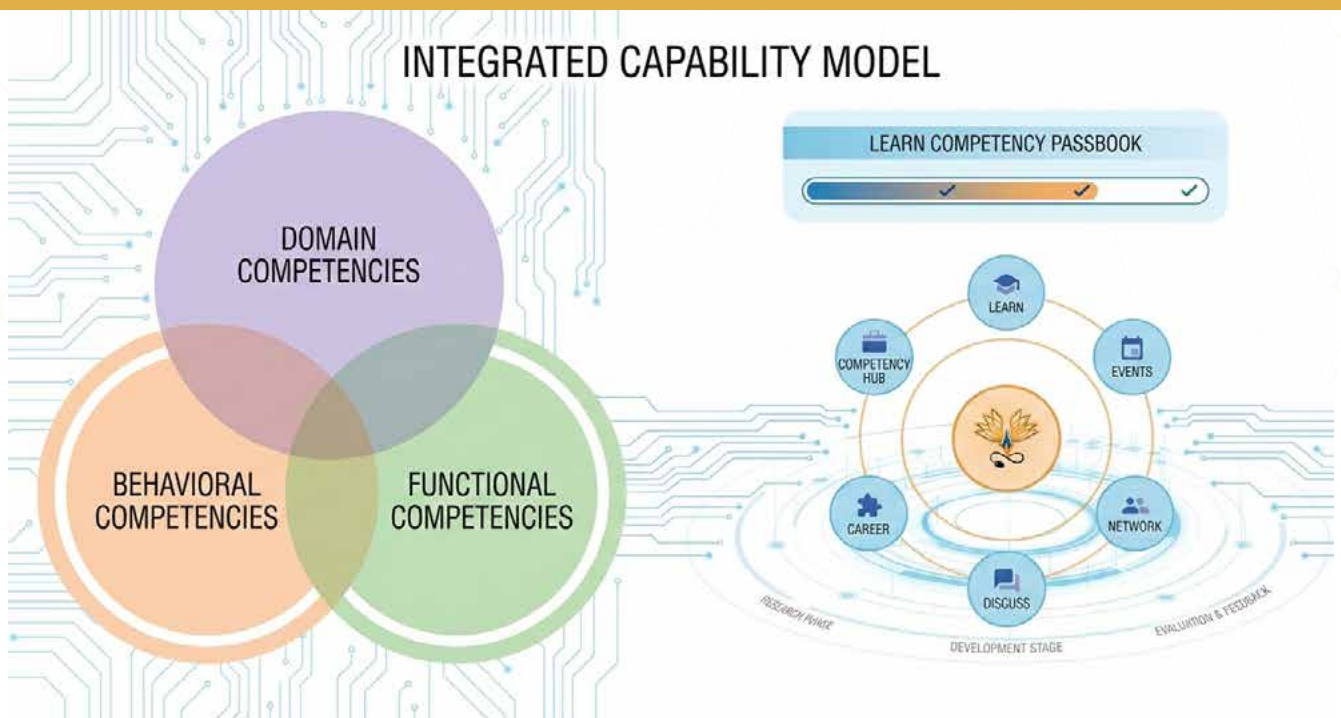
INTEGRATED CAPABILITY MODEL

DOMAIN COMPETENCIES

BEHAVIORAL COMPETENCIES

FUNCTIONAL COMPETENCIES

LEARN COMPETENCY PASSBOOK

LEARN

EVENTS

COMPETENCY HUB

CAREER

NETWORK

DISCUSS

RESEARCH PHASE

DEVELOPMENT STAGE

EVALUATION & FEEDBACK